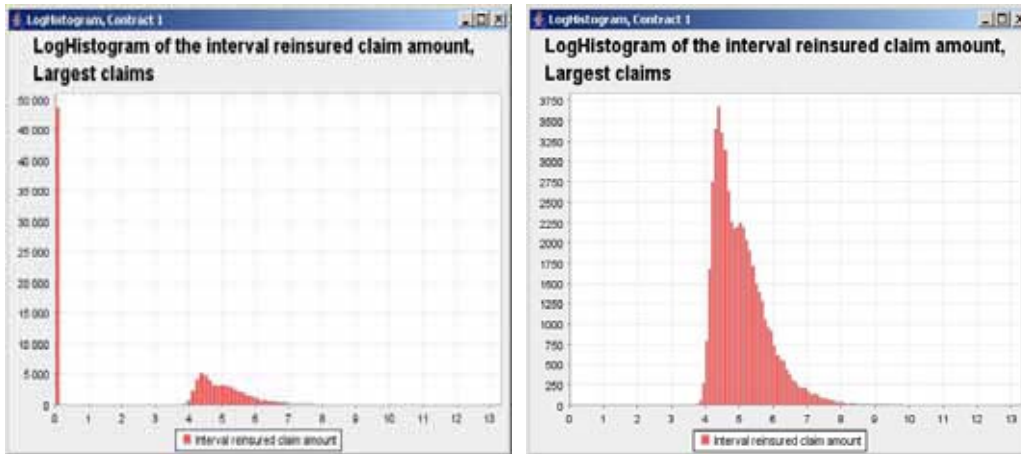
LogHistogram, Contract 1

LogHistogram of the interval reinsured claim amount, Largest claims

50 000
45 000
40 000
35 000
30 000
25 000
20 000
15 000
10 000
5 000
0

0 1 2 3 4 5 6 7 8 9 10 11 12 13

Interval reinsured claim amount

LogHistogram, Contract 1

LogHistogram of the interval reinsured claim amount, Largest claims

3750
3500
3250
3000
2750
2500
2250
2000
1750
1500
1250
1000
750
500
250
0

0 1 2 3 4 5 6 7 8 9 10 11 12 13

Interval reinsured claim amount